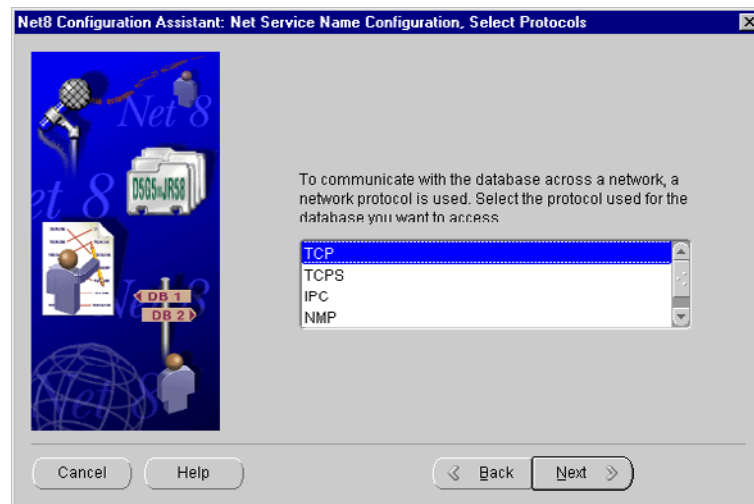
Net8 Configuration Assistant: Net Service Name Configuration, Select Protocols

Net 8

Net 8

D5G5nJR58

DB 1

DB 2

Net 8

To communicate with the database across a network, a network protocol is used. Select the protocol used for the database you want to access.

TCP
TCPS
IPC
NMP

Cancel

Help

Back

Next